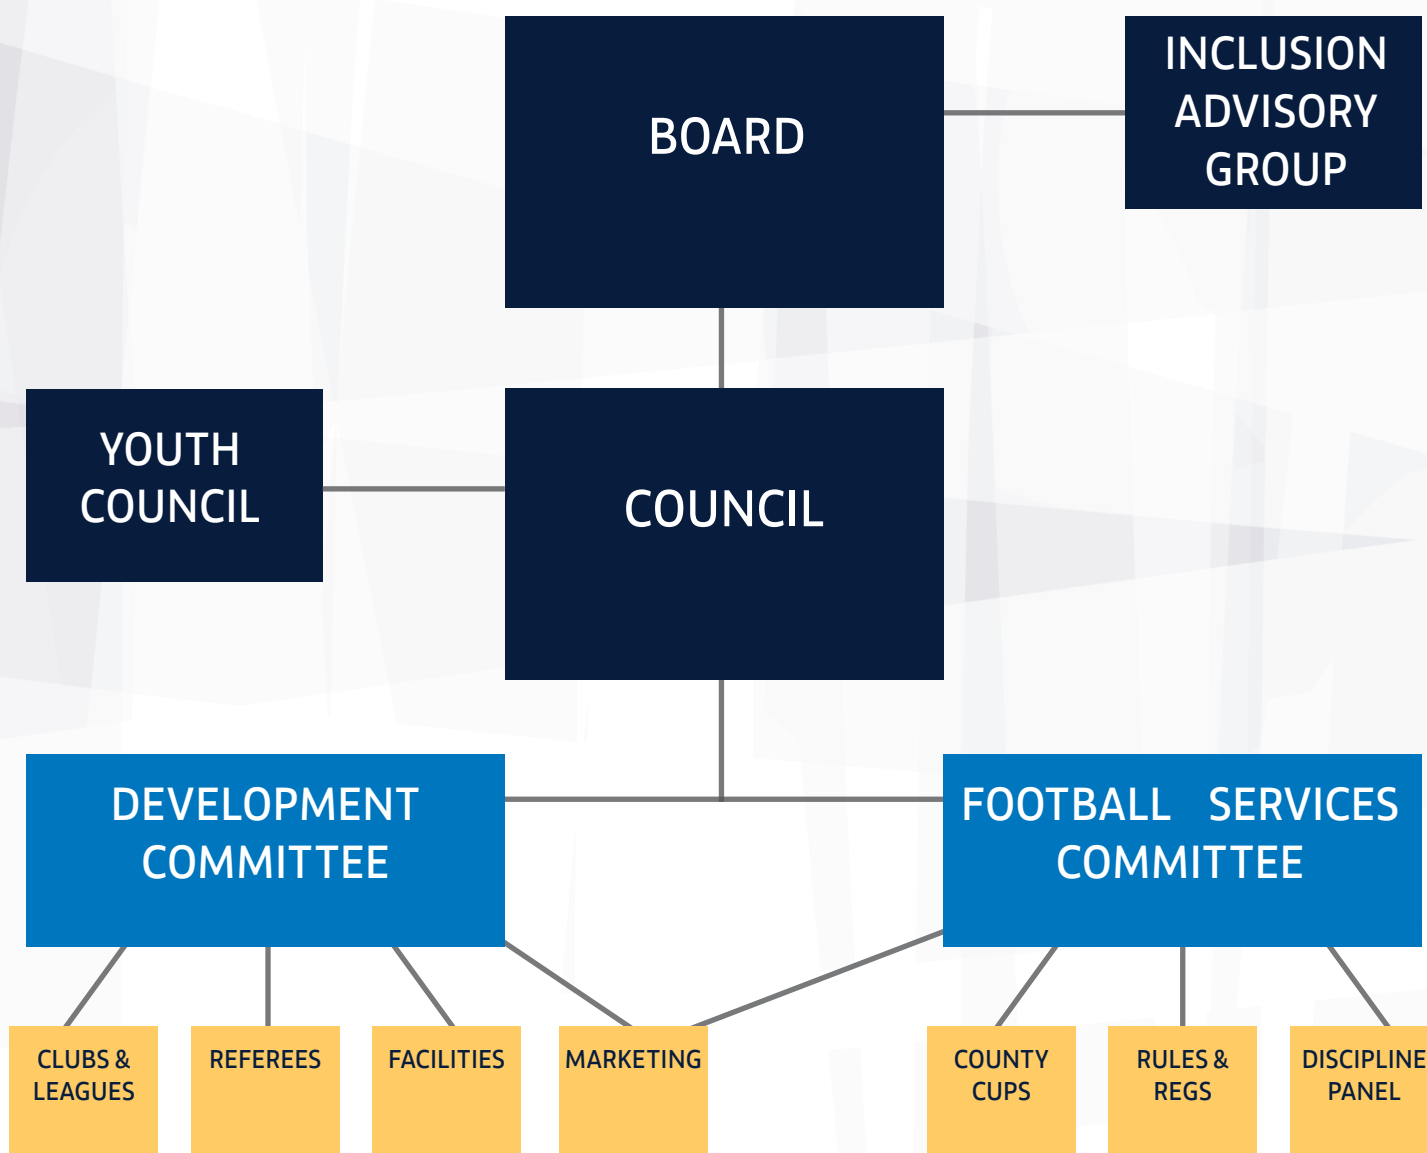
BOARD

INCLUSION ADVISORY GROUP

YOUTH COUNCIL

COUNCIL

DEVELOPMENT COMMITTEE

FOOTBALL SERVICES COMMITTEE

CLUBS & LEAGUES

REFEREES

FACILITIES

MARKETING

COUNTY CUPS

RULES & REGS

DISCIPLINE PANEL